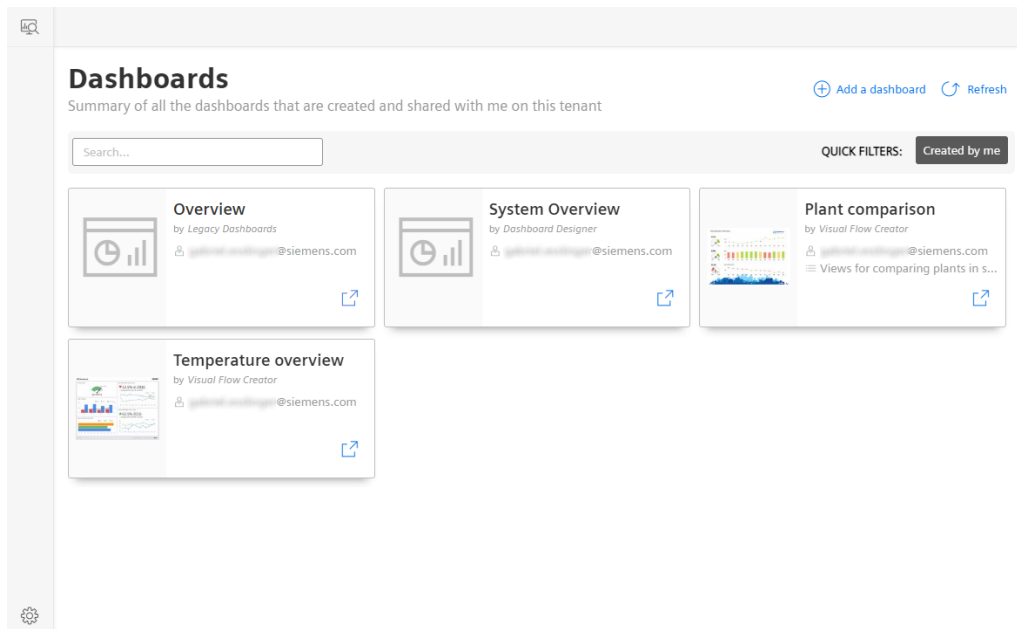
Dashboards

Summary of all the dashboards that are created and shared with me on this tenant

Add a dashboard Refresh

Search...

QUICK FILTERS: Created by me

Overview
by Legacy Dashboards
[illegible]@siemens.com

System Overview
by Dashboard Designer
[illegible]@siemens.com

Plant comparison
by Visual Flow Creator
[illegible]@siemens.com
Views for comparing plants in s...

Temperature overview
by Visual Flow Creator
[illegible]@siemens.com